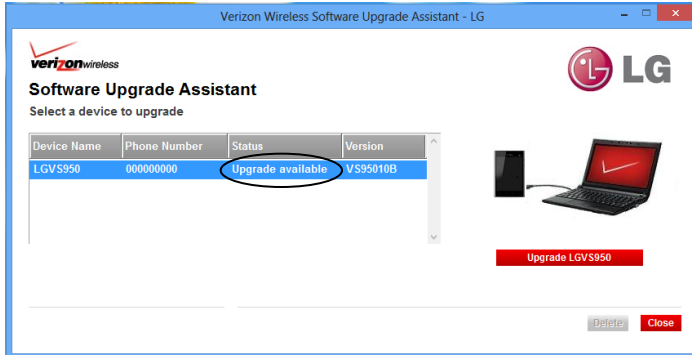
Verizon Wireless Software Upgrade Assistant - LG

verizonwireless

LG

Software Upgrade Assistant

Select a device to upgrade

| Device Name | Phone Number | Status | Version |
|---|---|---|---|
| LGVS950 | 000000000 | Upgrade available | VS95010B |

Upgrade LGVS950

Delete

Close